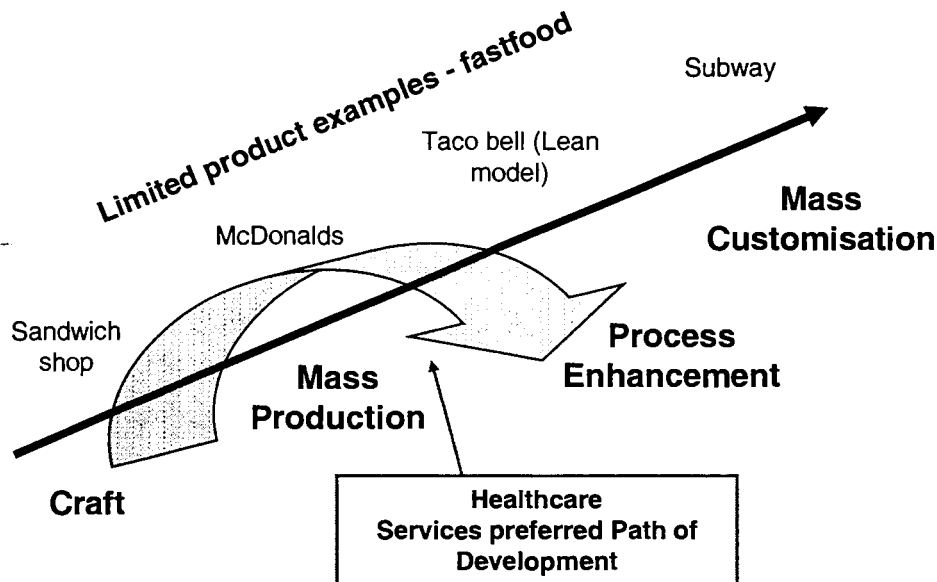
Limited product examples - fastfood

Subway

Taco bell (Lean model)

Mass Customisation

McDonalds

Sandwich shop

Process Enhancement

Mass Production

Craft

Healthcare Services preferred Path of Development